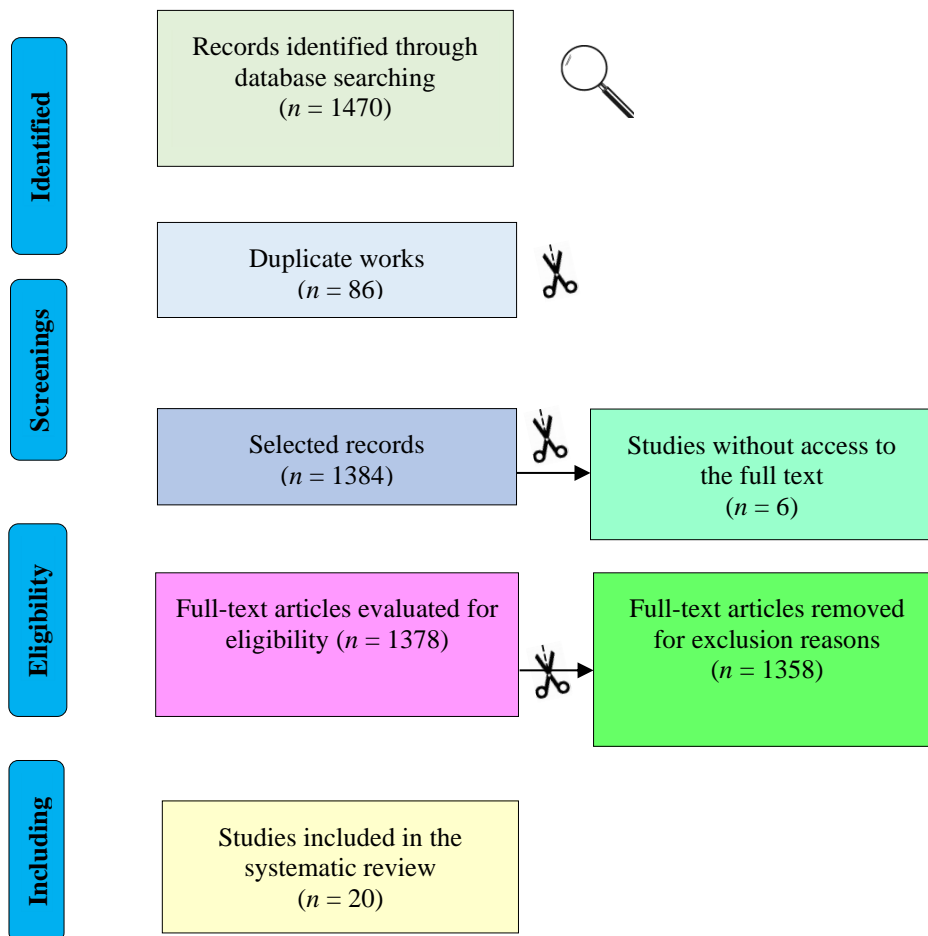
Identified

Records identified through database searching ($n$ = 1470)

Duplicate works ($n$ = 86)

Screenings

Selected records ($n$ = 1384)

Studies without access to the full text ($n$ = 6)

Eligibility

Full-text articles evaluated for eligibility ($n$ = 1378)

Full-text articles removed for exclusion reasons ($n$ = 1358)

Including

Studies included in the systematic review ($n$ = 20)